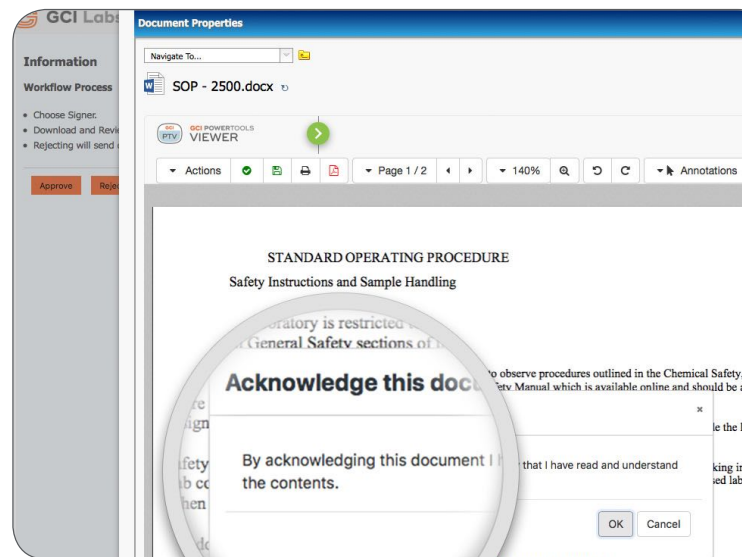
GCI Labs

Information

Workflow Process

• Choose Signer.
• Download and Revi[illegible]
• Rejecting will send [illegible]

Approve Reje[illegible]

Document Properties

Navigate To...

SOP - 2500.docx

GCI POWERTOOLS
PTV VIEWER

Actions

Page 1 / 2

140%

Annotations

STANDARD OPERATING PROCEDURE

Safety Instructions and Sample Handling

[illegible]oratory is restricted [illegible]
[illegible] General Safety sections of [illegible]

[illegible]o observe procedures outlined in the Chemical Safety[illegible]
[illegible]fety Manual which is available online and should be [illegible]

Acknowledge this doc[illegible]

×

By acknowledging this document I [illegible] that I have read and understand the contents.

OK Cancel

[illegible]le the l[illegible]
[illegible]king i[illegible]
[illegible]sed lab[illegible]